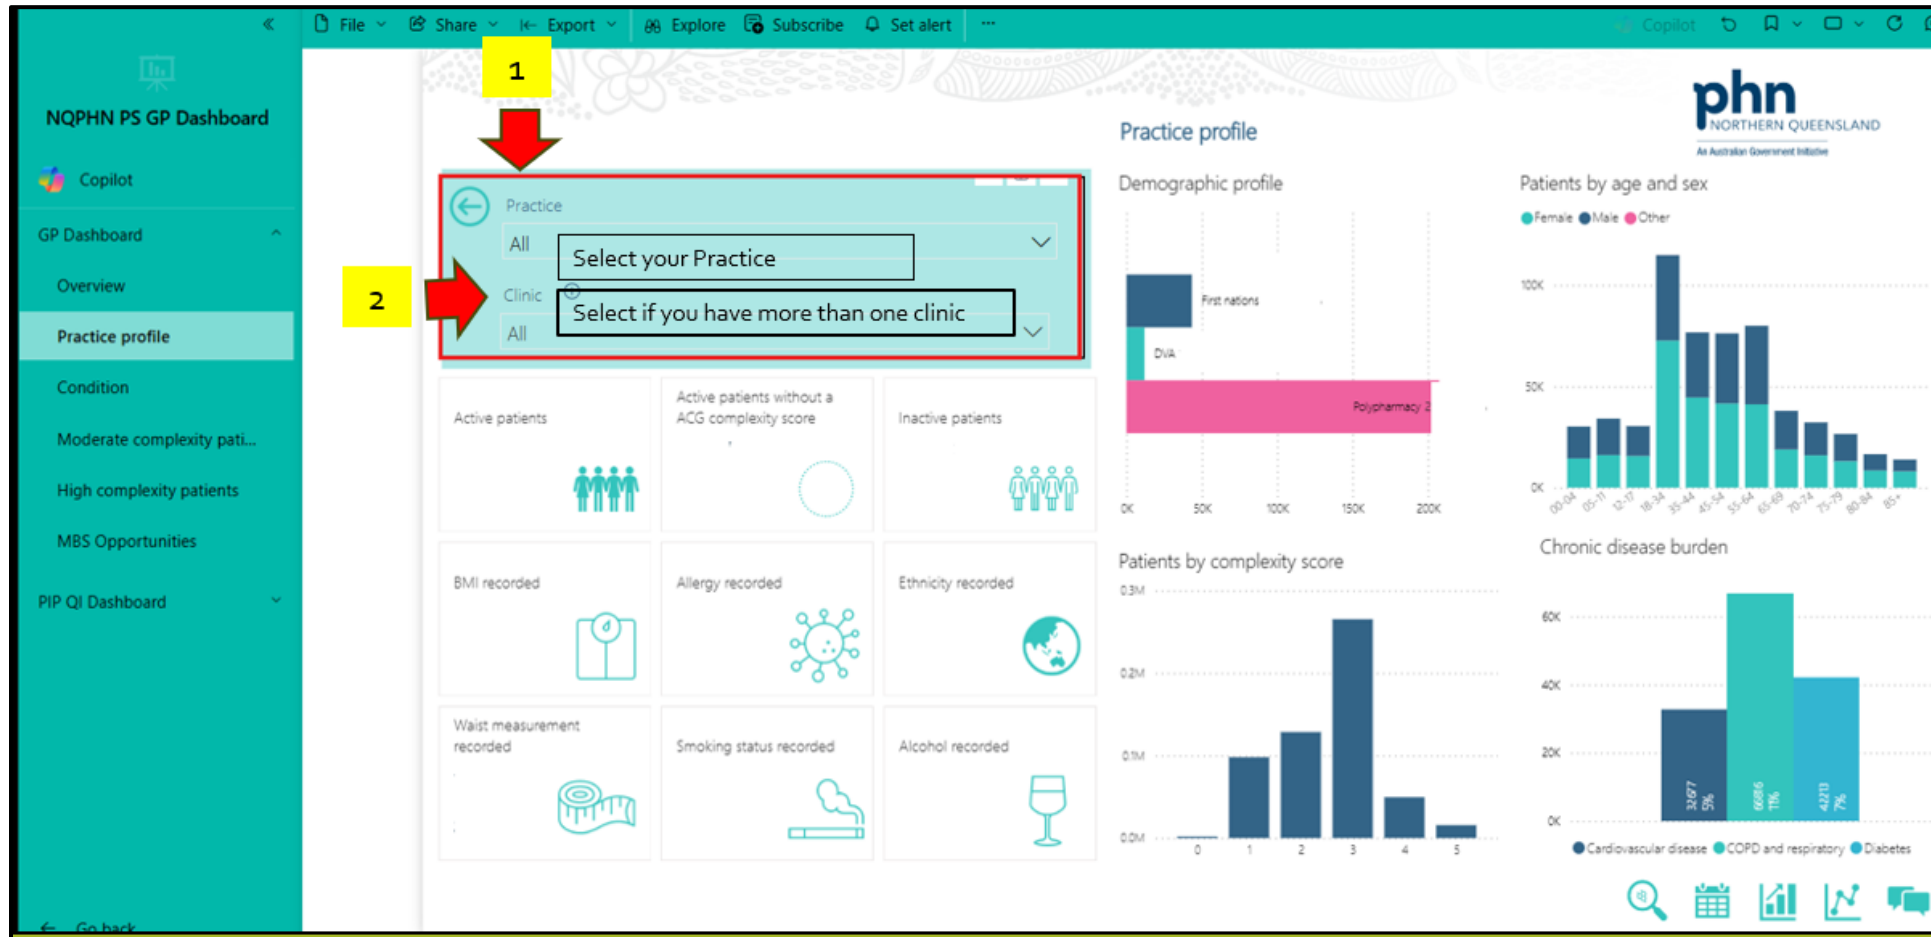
«
File Share Export Explore Subscribe Set alert ···
Copilot

NQPHN PS GP Dashboard
Copilot
GP Dashboard
Overview
Practice profile
Condition
Moderate complexity pati...
High complexity patients
MBS Opportunities
PIP QI Dashboard
Go back

1
2

Practice
All
Select your Practice
Clinic
Select if you have more than one clinic
All

Active patients
Active patients without a ACG complexity score
Inactive patients
BMI recorded
Allergy recorded
Ethnicity recorded
Waist measurement recorded
Smoking status recorded
Alcohol recorded

Practice profile

phn NORTHERN QUEENSLAND
An Australian Government Initiative

Demographic profile
First nations
DVA
Polypharmacy 2
0K 50K 100K 150K 200K

Patients by age and sex
Female Male Other
100K
50K
0K
00-04 05-11 12-17 18-34 35-44 45-54 55-64 65-69 70-74 75-79 80-84 85+

Patients by complexity score
0.3M
0.2M
0.1M
0.0M
0 1 2 3 4 5

Chronic disease burden
60K
40K
20K
0K
32677 5%
66816 11%
42213 7%
Cardiovascular disease COPD and respiratory Diabetes